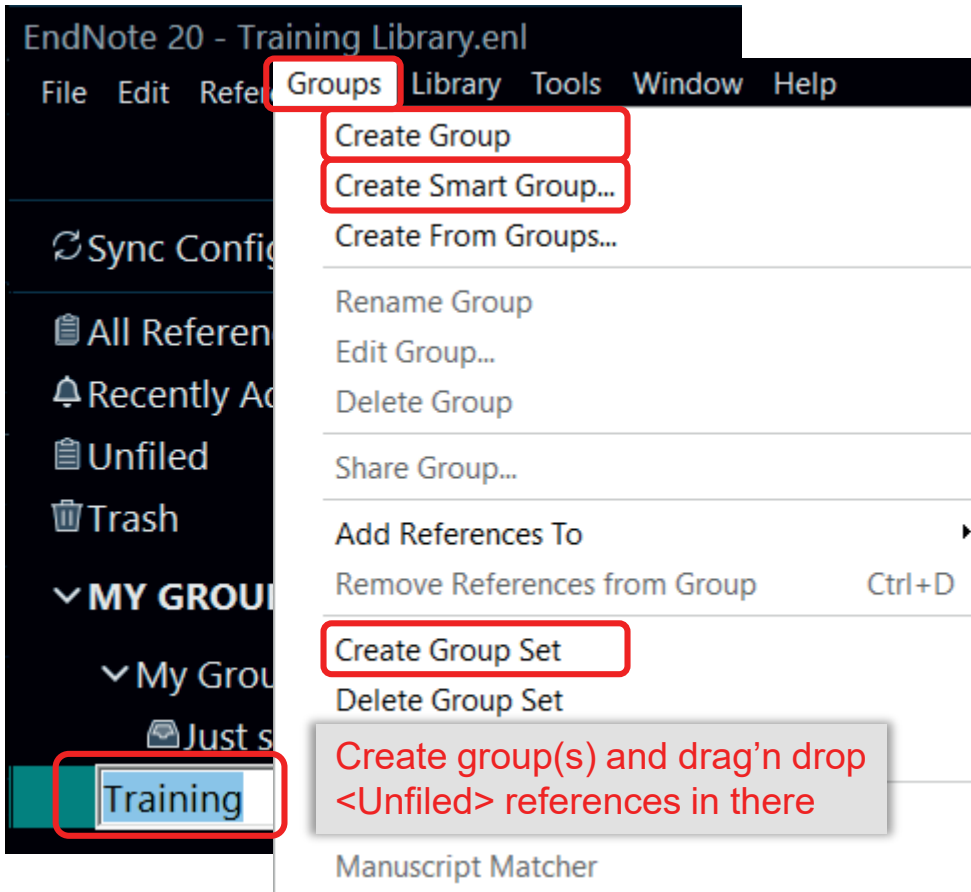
EndNote 20 - Training Library.enl

File Edit Refe

Groups Library Tools Window Help

Create Group
Create Smart Group...
Create From Groups...

Rename Group
Edit Group...
Delete Group

Share Group...

Add References To
Remove References from Group Ctrl+D

Create Group Set
Delete Group Set

Sync Confi

All Referen

Recently A

Unfiled

Trash

MY GROU

My Grou

Just s

Training

Create group(s) and drag'n drop <Unfiled> references in there

Manuscript Matcher